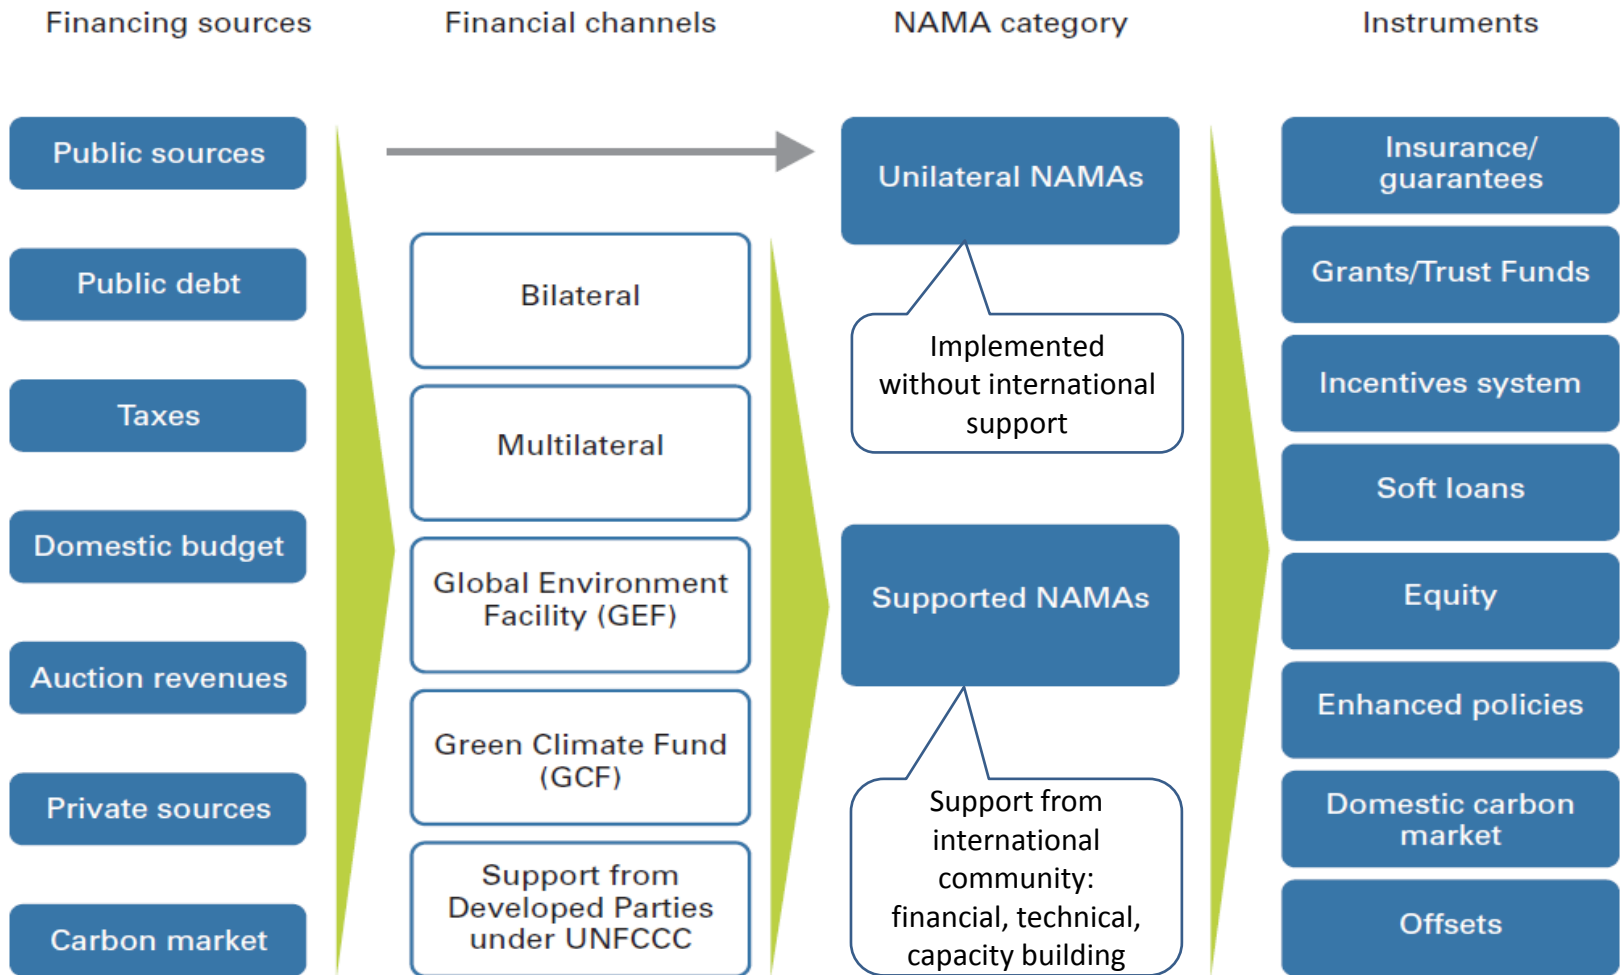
Financing sources

Public sources

Public debt

Taxes

Domestic budget

Auction revenues

Private sources

Carbon market

Financial channels

Bilateral

Multilateral

Global Environment Facility (GEF)

Green Climate Fund (GCF)

Support from Developed Parties under UNFCCC

NAMA category

Unilateral NAMAs

Implemented without international support

Supported NAMAs

Support from international community: financial, technical, capacity building

Instruments

Insurance/ guarantees

Grants/Trust Funds

Incentives system

Soft loans

Equity

Enhanced policies

Domestic carbon market

Offsets